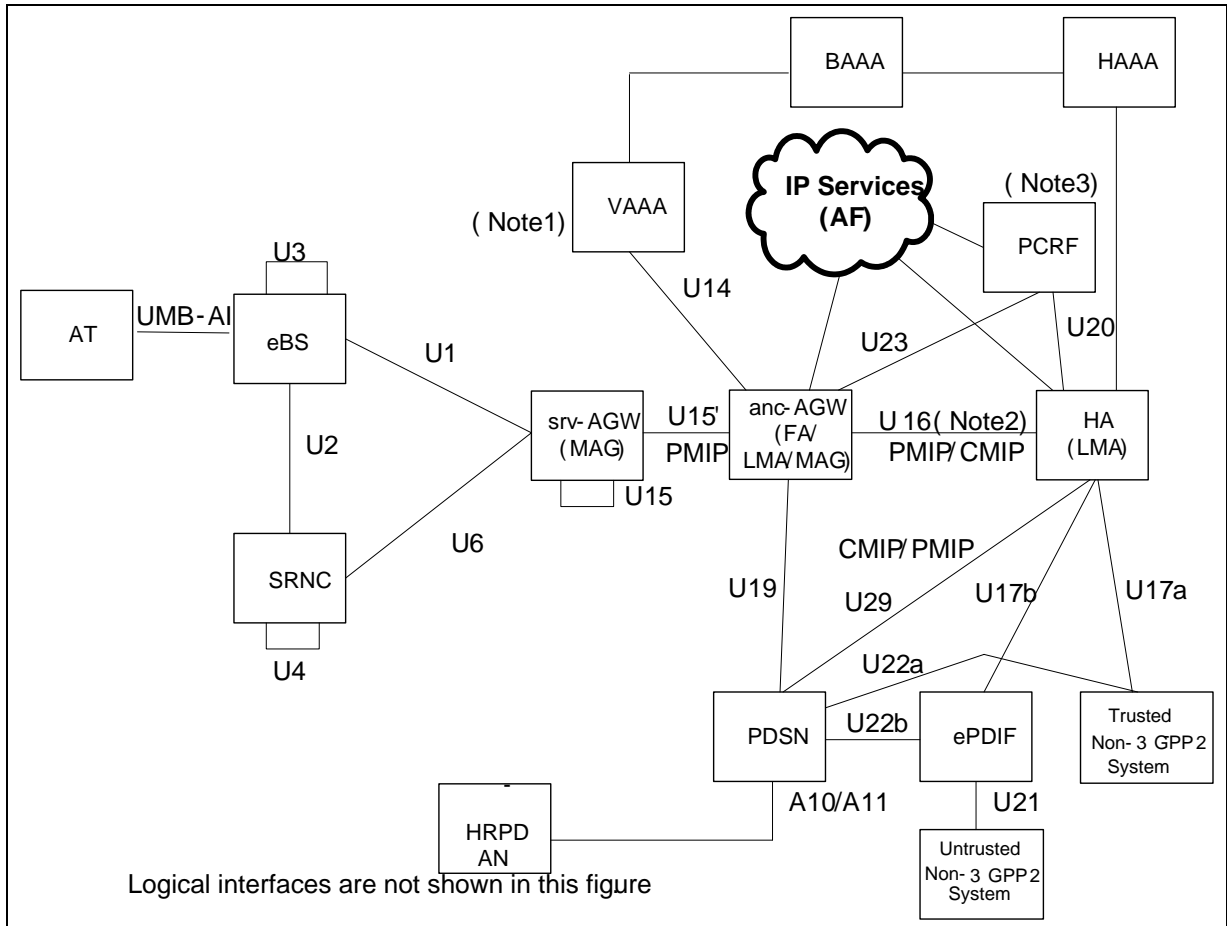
BAAA

HAAA

VAAA

IP Services (AF)

( Note3)

PCRF

( Note1)

U3

U14

AT

UMB- AI

eBS

U23

U20

U1

U2

srv- AGW (MAG)

U15'

PMIP

anc- AGW (FA/ LMA/ MAG)

U 16( Note2)

PMIP/ CMIP

HA (LMA)

U15

SRNC

U6

CMIP/ PMIP

U19

U29

U17b

U17a

U4

U22a

PDSN

U22b

ePDIF

Trusted Non- 3 GPP2 System

HRPD AN

A10/A11

U21

Untrusted Non- 3 GPP2 System

Logical interfaces are not shown in this figure